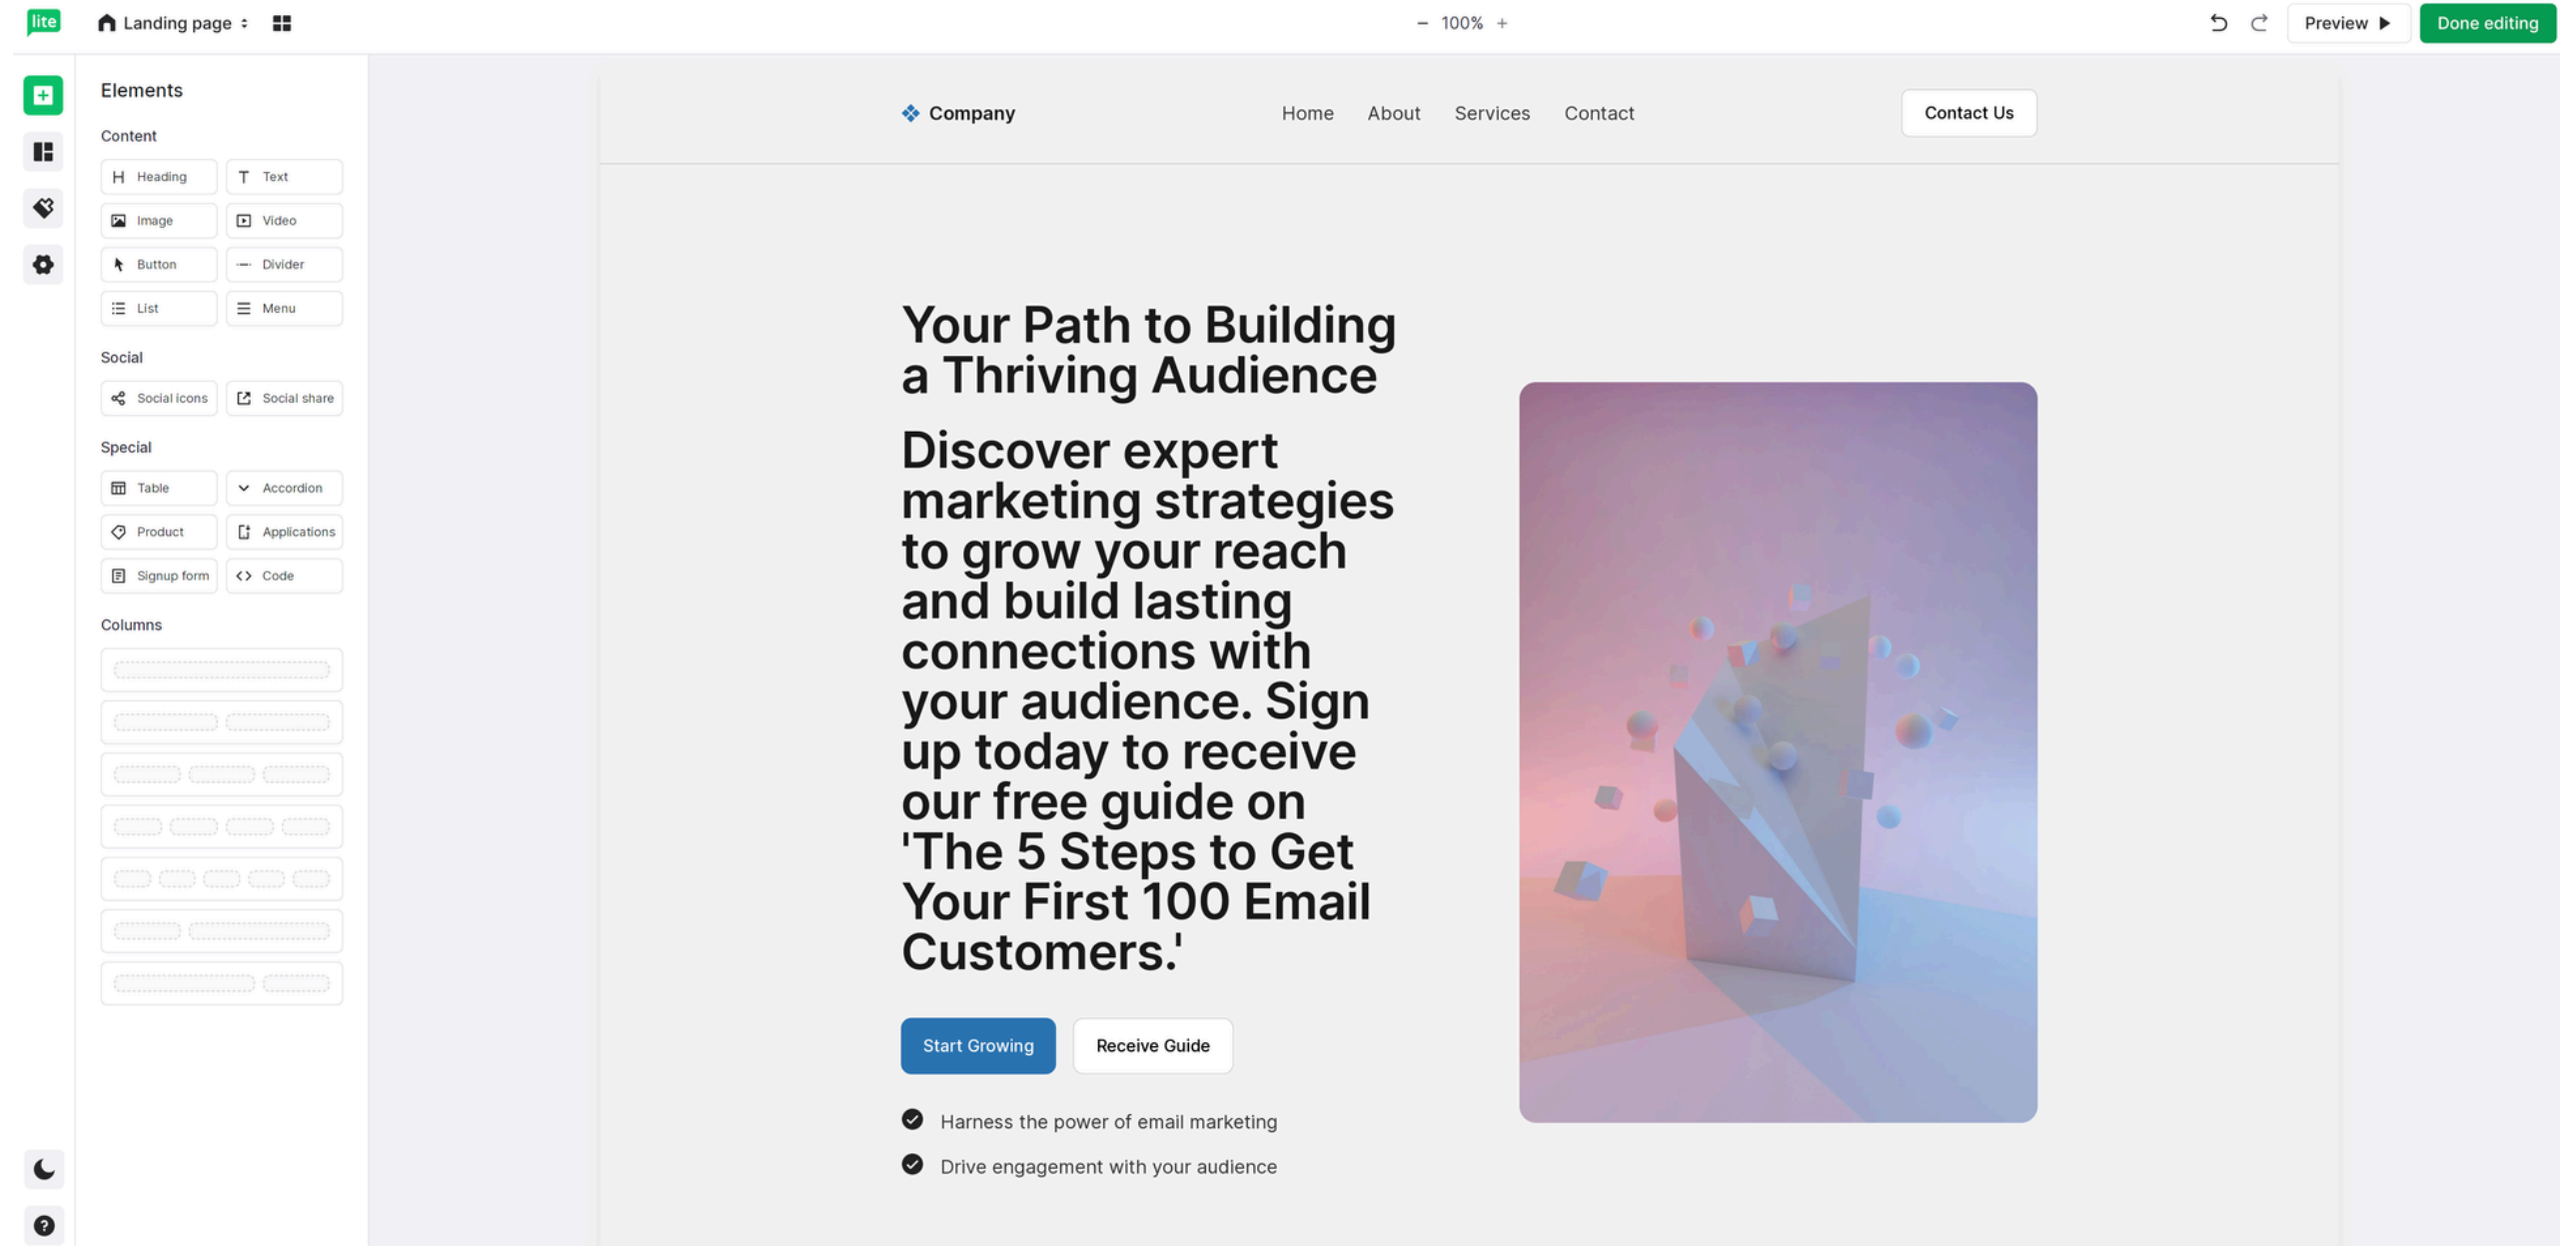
lite Landing page

− 100% +

Preview ▶ Done editing

Elements

Content

Heading
Text
Image
Video
Button
Divider
List
Menu

Social

Social icons
Social share

Special

Table
Accordion
Product
Applications
Signup form
Code

Columns

Company

Home About Services Contact

Contact Us

Your Path to Building a Thriving Audience

Discover expert marketing strategies to grow your reach and build lasting connections with your audience. Sign up today to receive our free guide on 'The 5 Steps to Get Your First 100 Email Customers.'

Start Growing
Receive Guide

Harness the power of email marketing

Drive engagement with your audience